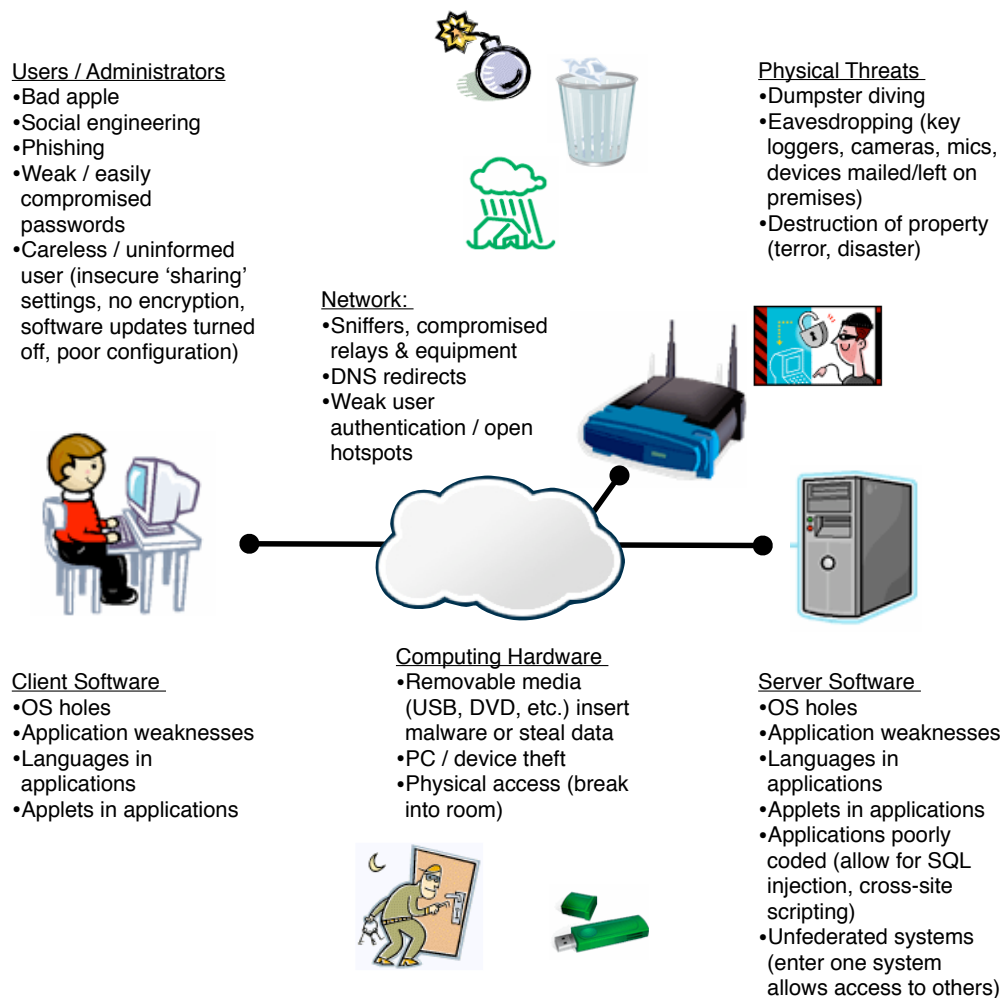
Users / Administrators
•Bad apple
•Social engineering
•Phishing
•Weak / easily compromised passwords
•Careless / uninformed user (insecure ‘sharing’ settings, no encryption, software updates turned off, poor configuration)

Physical Threats
•Dumpster diving
•Eavesdropping (key loggers, cameras, mics, devices mailed/left on premises)
•Destruction of property (terror, disaster)

Network:
•Sniffers, compromised relays & equipment
•DNS redirects
•Weak user authentication / open hotspots

Client Software
•OS holes
•Application weaknesses
•Languages in applications
•Applets in applications

Computing Hardware
•Removable media (USB, DVD, etc.) insert malware or steal data
•PC / device theft
•Physical access (break into room)

Server Software
•OS holes
•Application weaknesses
•Languages in applications
•Applets in applications
•Applications poorly coded (allow for SQL injection, cross-site scripting)
•Unfederated systems (enter one system allows access to others)